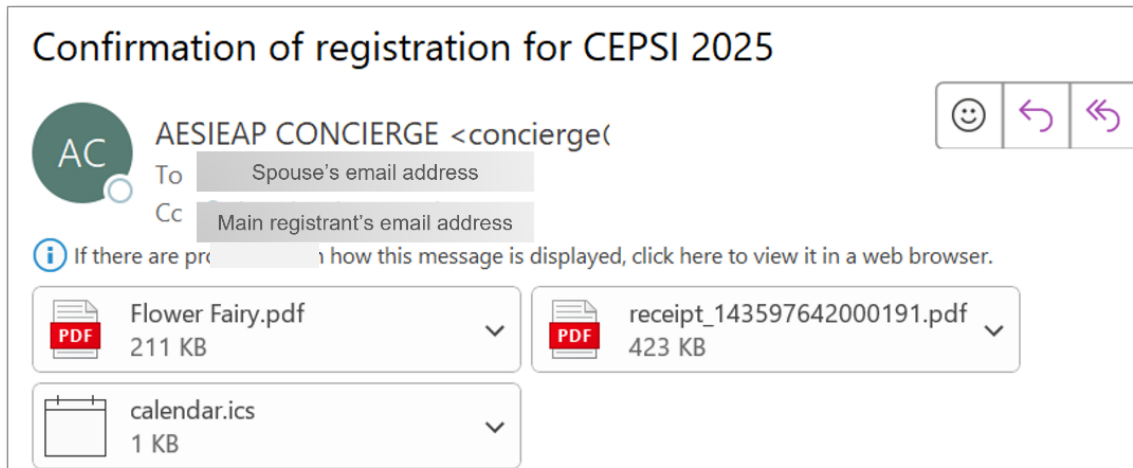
Confirmation of registration for CEPSI 2025

AC

AESIEAP CONCIERGE <concierge(

To Spouse's email address

Cc Main registrant's email address

If there are pro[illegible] how this message is displayed, click here to view it in a web browser.

PDF Flower Fairy.pdf
211 KB

PDF receipt_143597642000191.pdf
423 KB

calendar.ics
1 KB